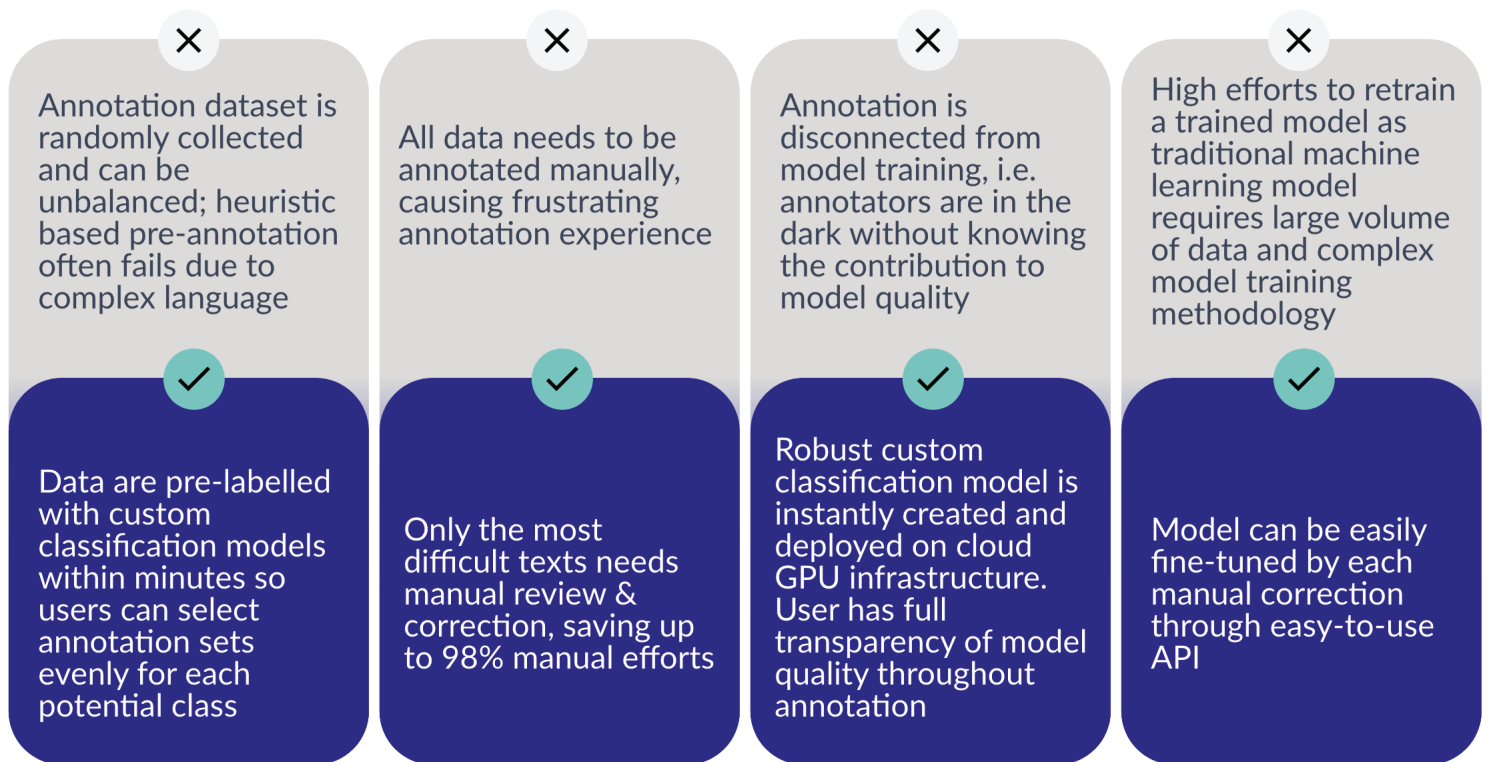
Annotation dataset is randomly collected and can be unbalanced; heuristic based pre-annotation often fails due to complex language

Data are pre-labelled with custom classification models within minutes so users can select annotation sets evenly for each potential class

All data needs to be annotated manually, causing frustrating annotation experience

Only the most difficult texts needs manual review & correction, saving up to 98% manual efforts

Annotation is disconnected from model training, i.e. annotators are in the dark without knowing the contribution to model quality

Robust custom classification model is instantly created and deployed on cloud GPU infrastructure. User has full transparency of model quality throughout annotation

High efforts to retrain a trained model as traditional machine learning model requires large volume of data and complex model training methodology

Model can be easily fine-tuned by each manual correction through easy-to-use API